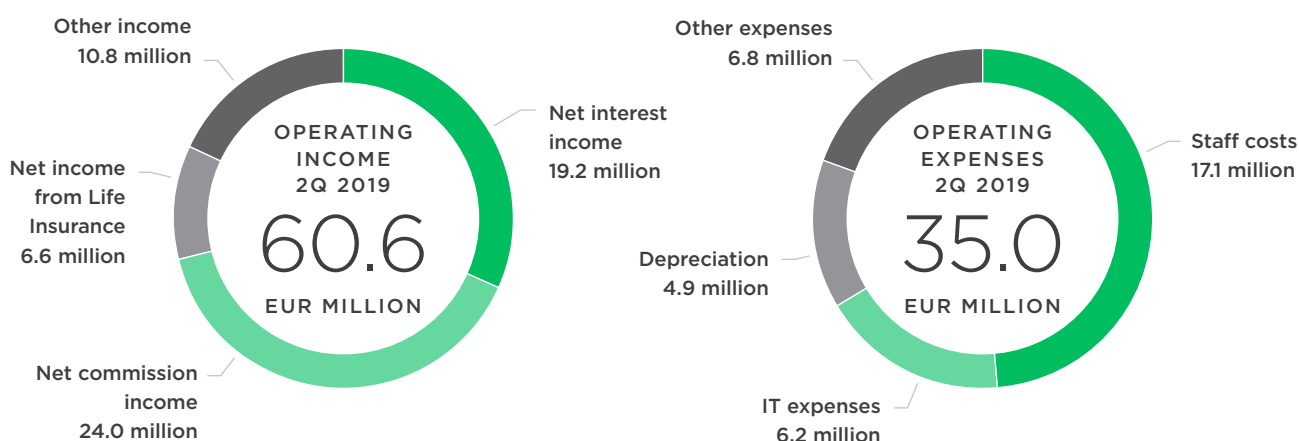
Other income
10.8 million

Net interest income
19.2 million

Net income from Life Insurance
6.6 million

OPERATING INCOME 2Q 2019
60.6
EUR MILLION

Net commission income
24.0 million

Other expenses
6.8 million

Staff costs
17.1 million

Depreciation
4.9 million

OPERATING EXPENSES 2Q 2019
35.0
EUR MILLION

IT expenses
6.2 million